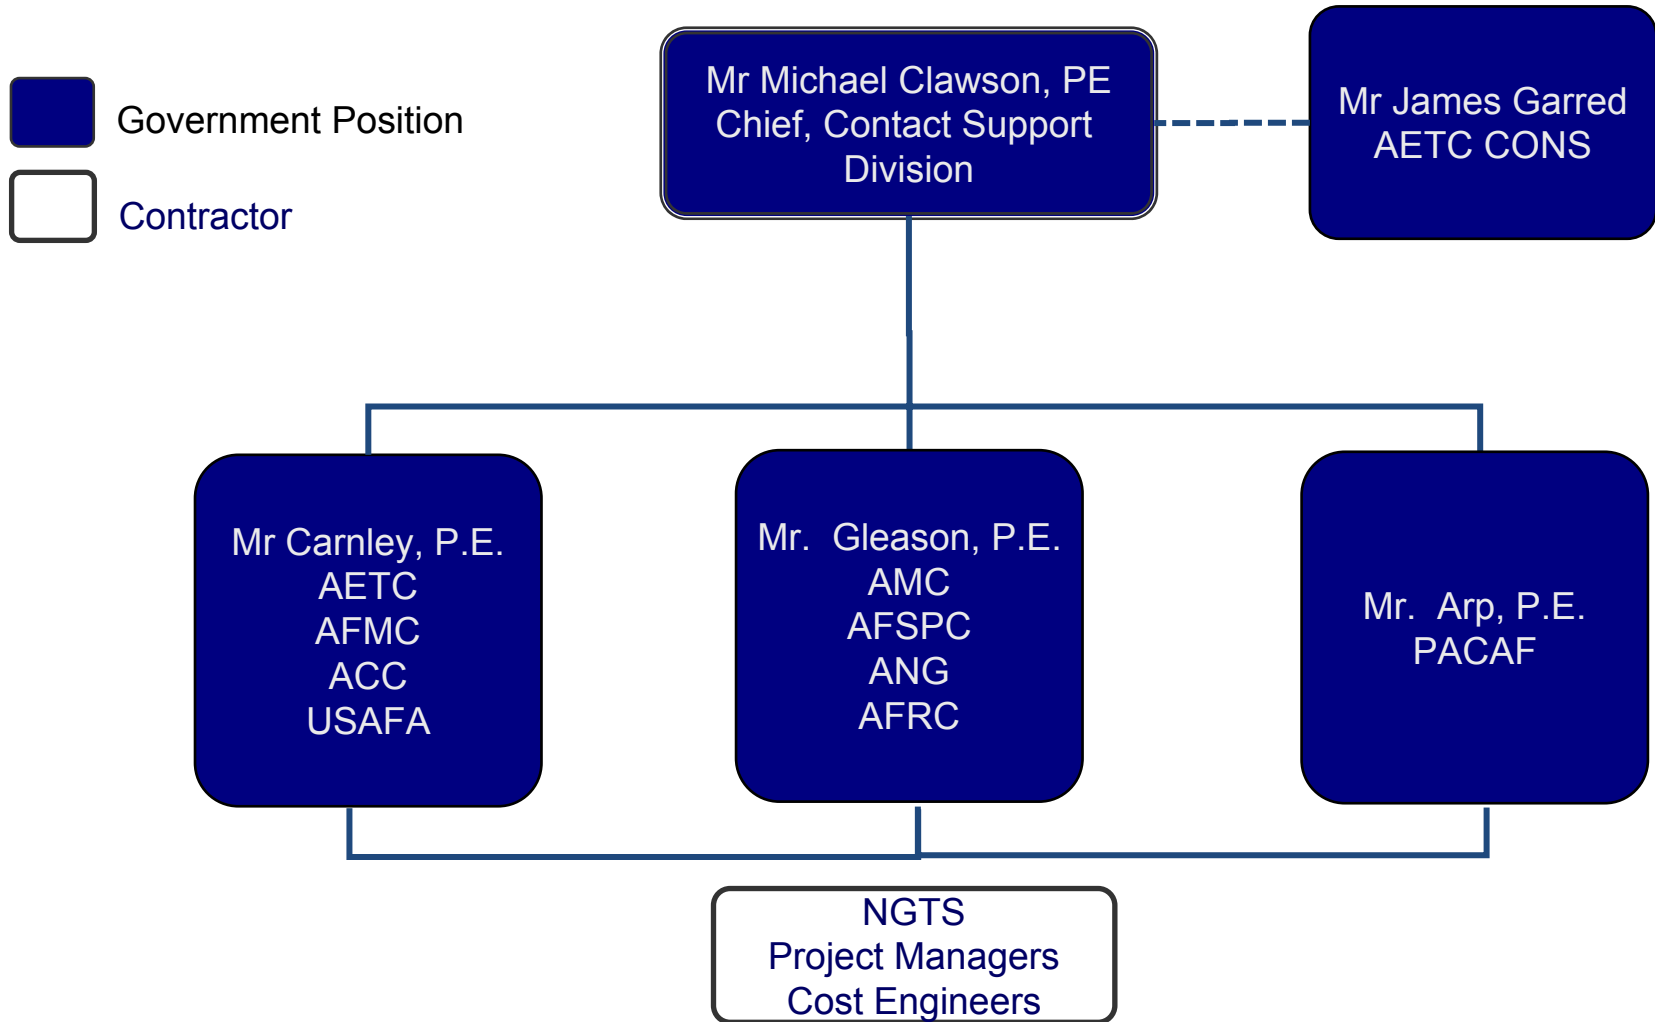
Government Position

Contractor

Mr Michael Clawson, PE
Chief, Contact Support Division

Mr James Garred
AETC CONS

Mr Carnley, P.E.
AETC
AFMC
ACC
USAFA

Mr. Gleason, P.E.
AMC
AFSPC
ANG
AFRC

Mr. Arp, P.E.
PACAF

NGTS
Project Managers
Cost Engineers